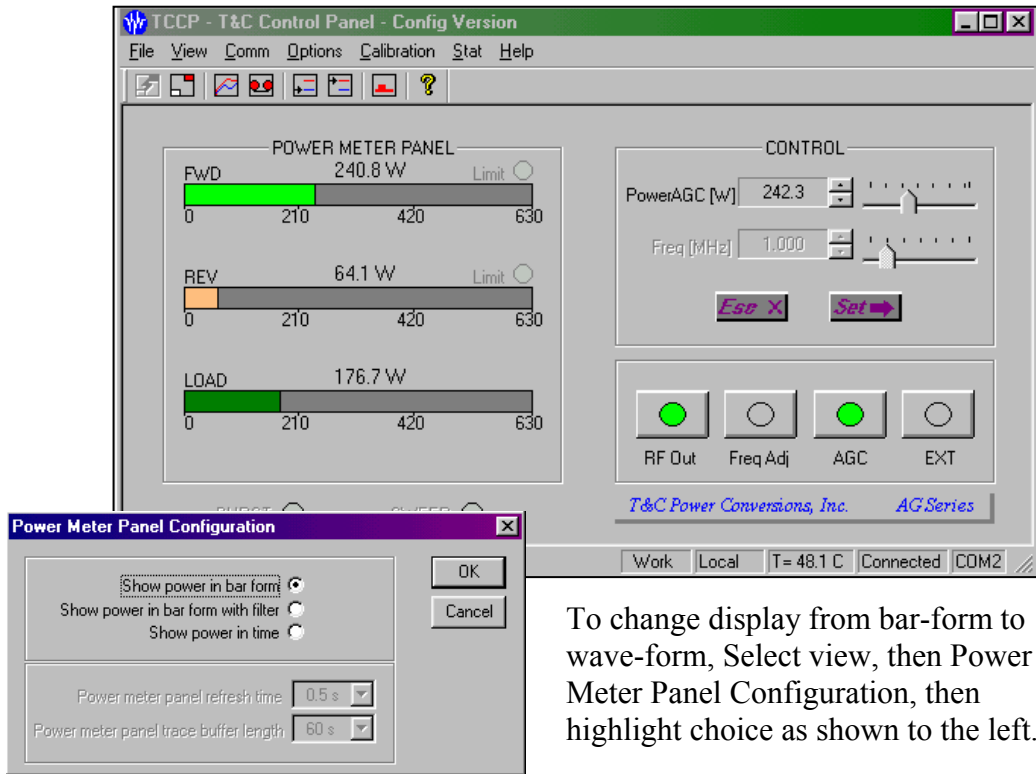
TCCP - T&C Control Panel - Config Version

File View Comm Options Calibration Stat Help

POWER METER PANEL

FWD 240.8 W Limit
0 210 420 630

REV 64.1 W Limit
0 210 420 630

LOAD 176.7 W
0 210 420 630

CONTROL

PowerAGC [W] 242.3

Freq [MHz] 1.000

Esc X Set

RF Out Freq Adj AGC EXT

T&C Power Conversions, Inc. AG Series

Work Local T= 48.1 C Connected COM2

Power Meter Panel Configuration

Show power in bar form
Show power in bar form with filter
Show power in time

OK
Cancel

Power meter panel refresh time 0.5 s
Power meter panel trace buffer length 60 s

To change display from bar-form to wave-form, Select view, then Power Meter Panel Configuration, then highlight choice as shown to the left.